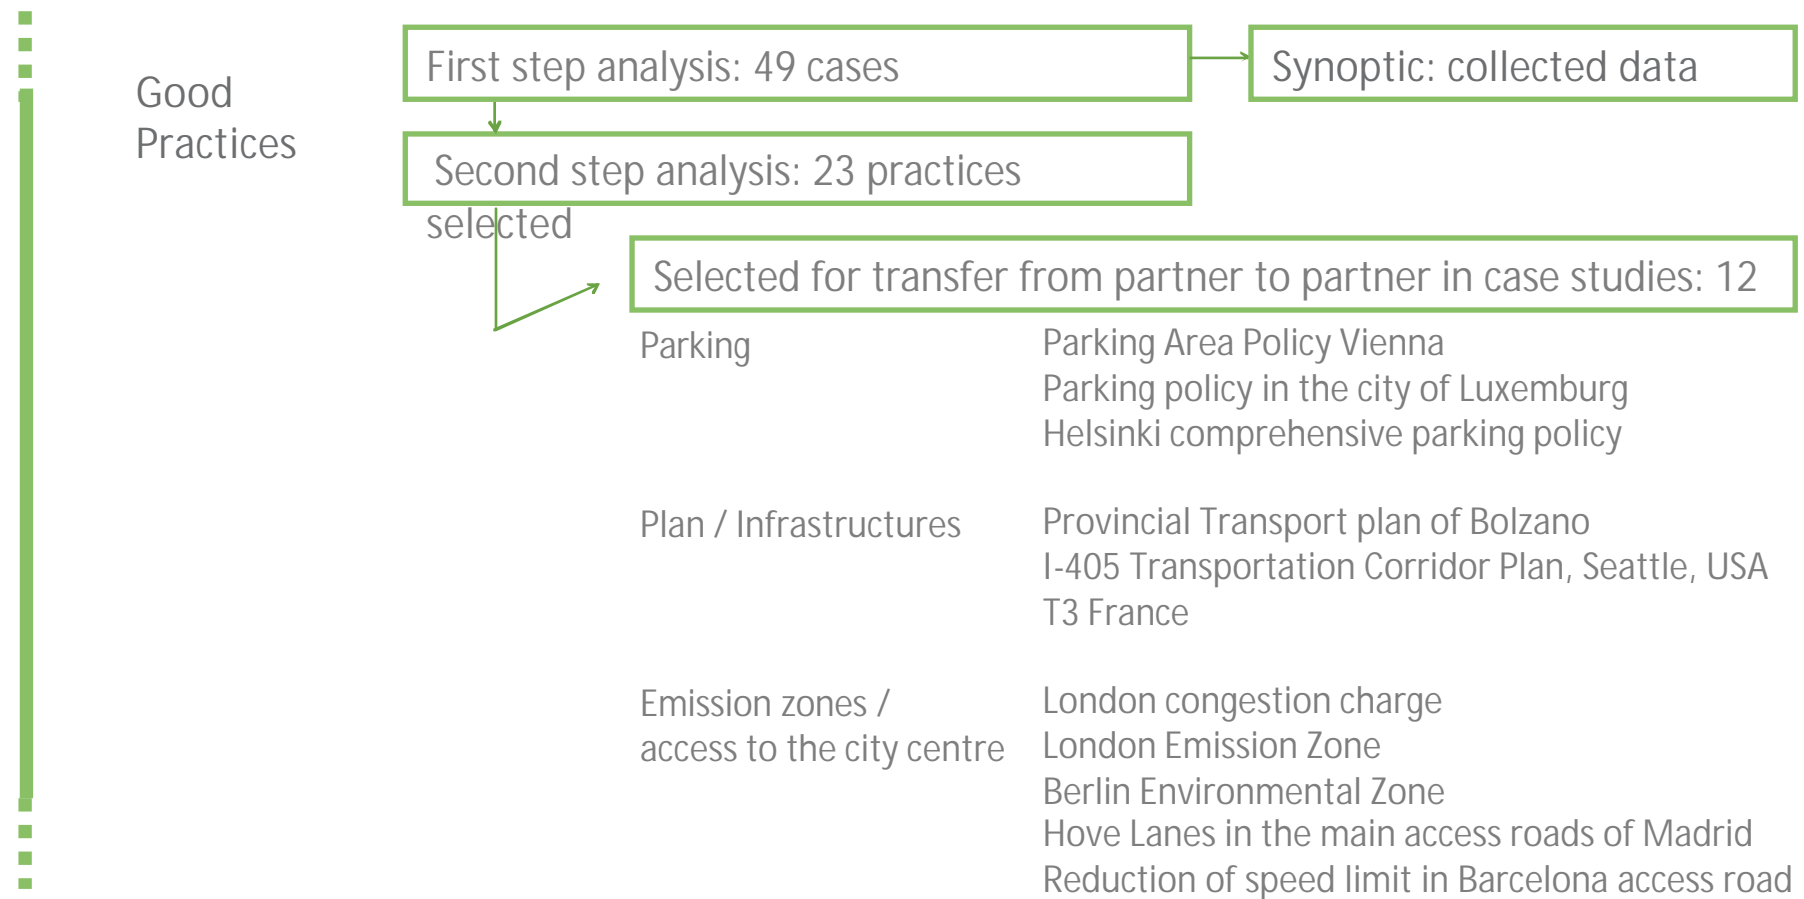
Good Practices

First step analysis: 49 cases

Synoptic: collected data

Second step analysis: 23 practices selected

Selected for transfer from partner to partner in case studies: 12

| | |
|---|---|
| Parking | Parking Area Policy Vienna<br>Parking policy in the city of Luxemburg<br>Helsinki comprehensive parking policy |
| Plan / Infrastructures | Provincial Transport plan of Bolzano<br>I-405 Transportation Corridor Plan, Seattle, USA<br>T3 France |
| Emission zones / access to the city centre | London congestion charge<br>London Emission Zone<br>Berlin Environmental Zone<br>Hove Lanes in the main access roads of Madrid<br>Reduction of speed limit in Barcelona access road |